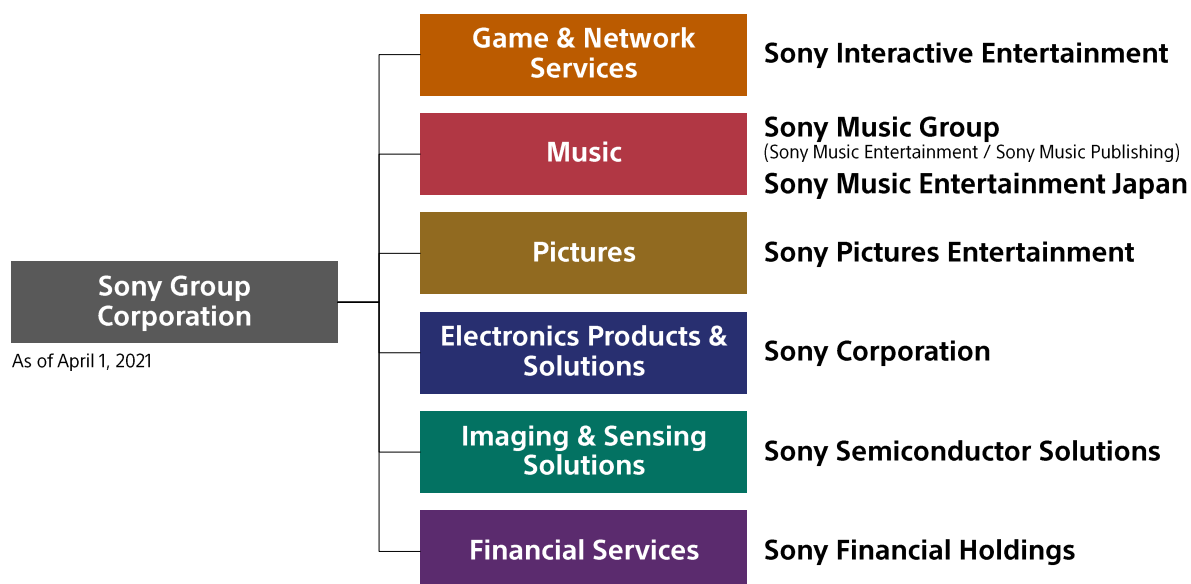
Sony Group Corporation

As of April 1, 2021

Game & Network Services

Sony Interactive Entertainment

Music

Sony Music Group
(Sony Music Entertainment / Sony Music Publishing)
Sony Music Entertainment Japan

Pictures

Sony Pictures Entertainment

Electronics Products & Solutions

Sony Corporation

Imaging & Sensing Solutions

Sony Semiconductor Solutions

Financial Services

Sony Financial Holdings